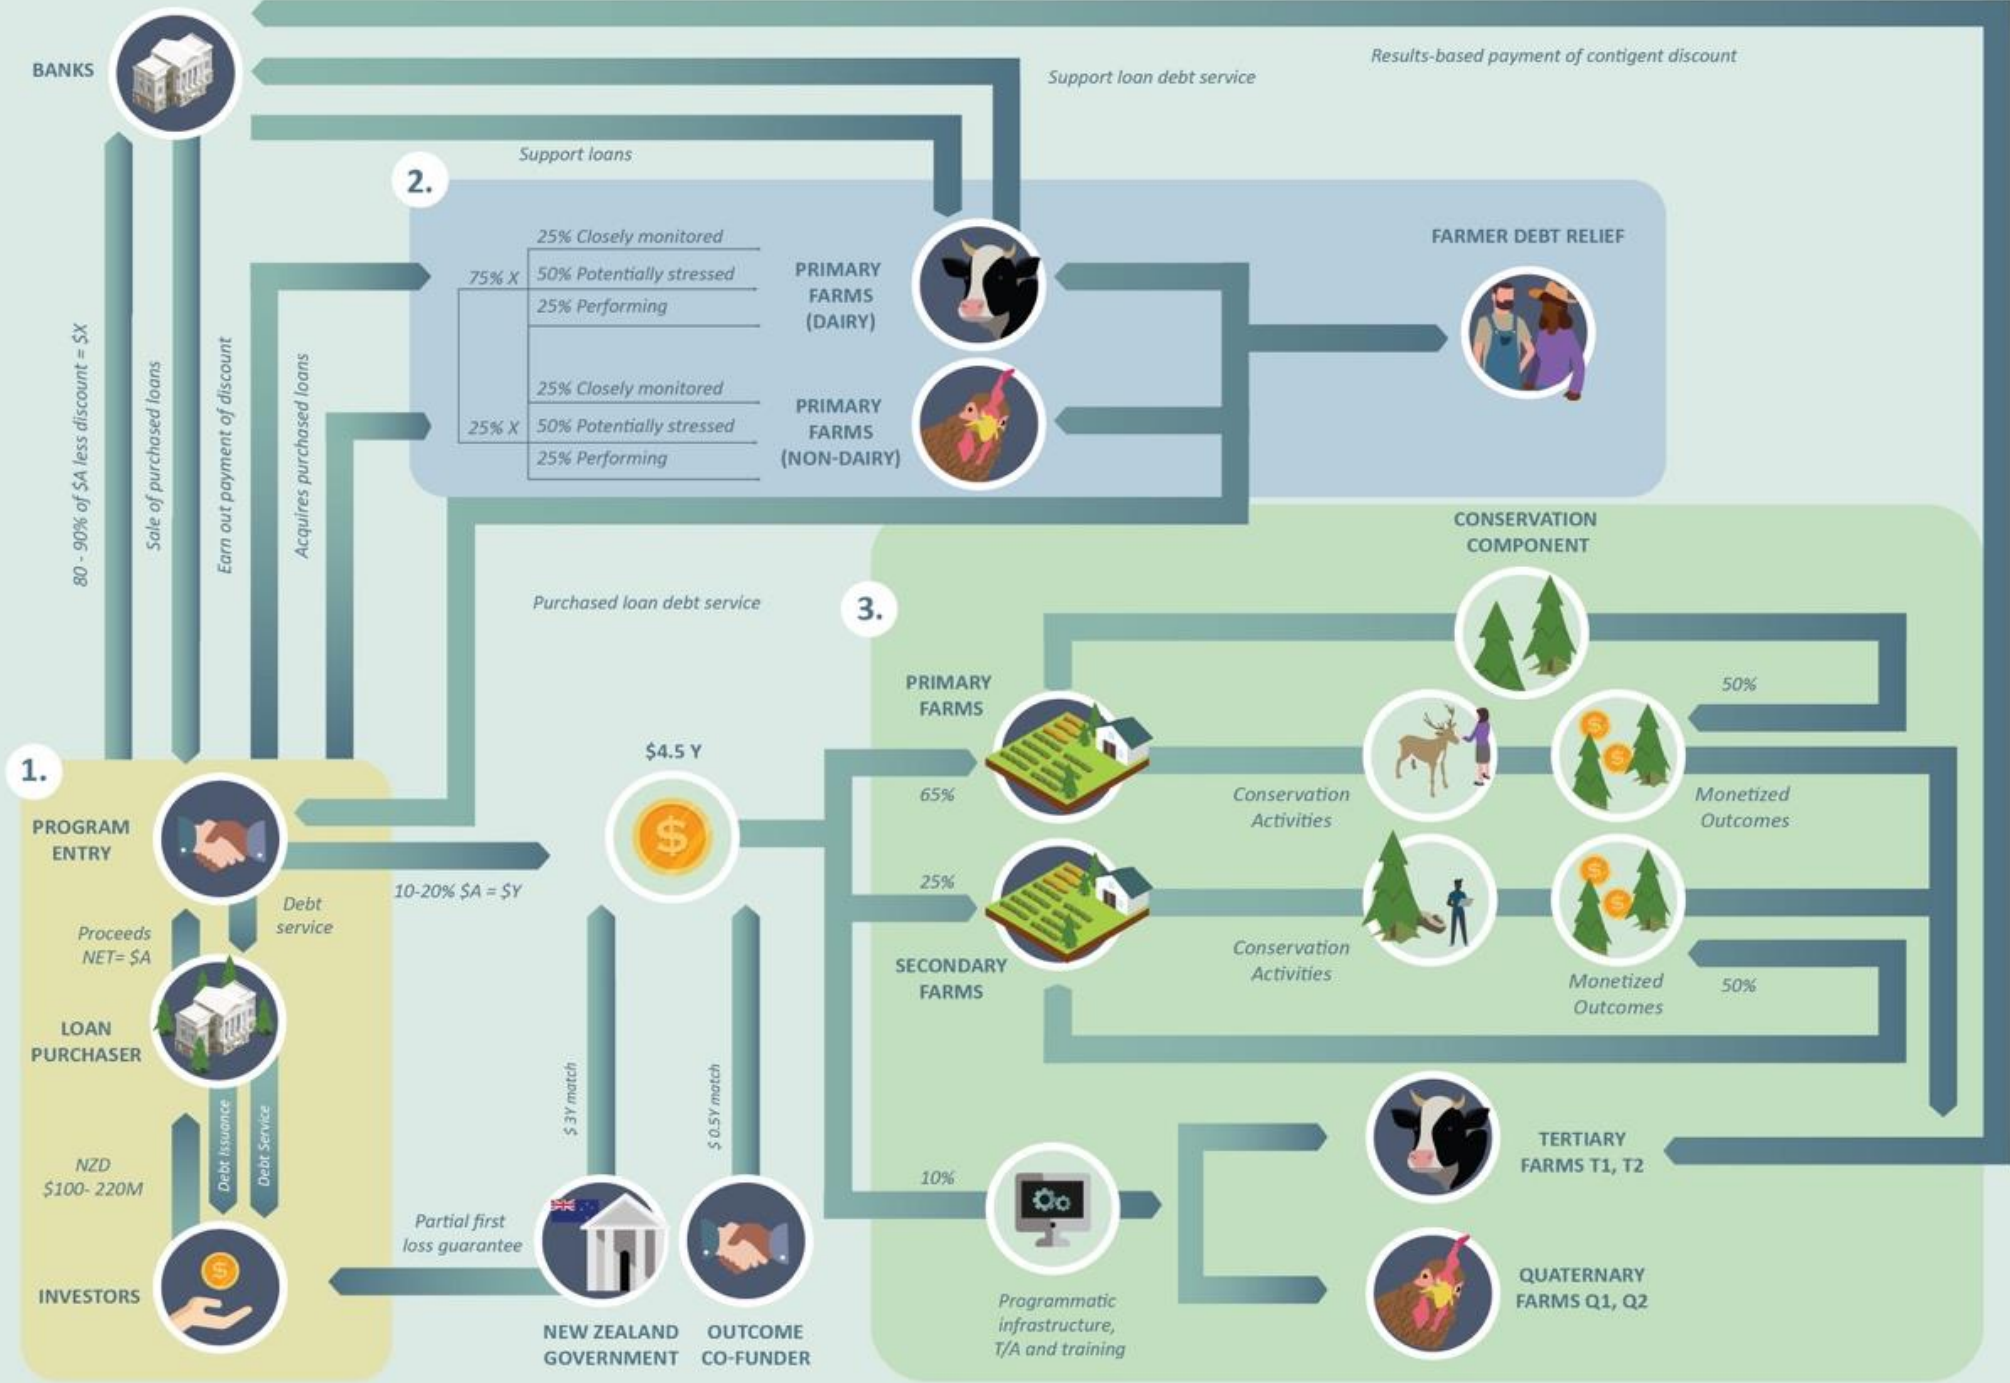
BANKS

Results-based payment of contigent discount

Support loan debt service

Support loans

2.

25% Closely monitored
75% X
50% Potentially stressed
25% Performing

PRIMARY FARMS (DAIRY)

25% Closely monitored
25% X
50% Potentially stressed
25% Performing

PRIMARY FARMS (NON-DAIRY)

FARMER DEBT RELIEF

80 - 90% of $A less discount = $X

Sale of purchased loans

Earn out payment of discount

Acquires purchased loans

Purchased loan debt service

3.

CONSERVATION COMPONENT

PRIMARY FARMS

50%

1.

PROGRAM ENTRY

$4.5 Y

65%

Conservation Activities

Monetized Outcomes

10-20% $A = $Y

25%

Debt service

Proceeds NET= $A

SECONDARY FARMS

Conservation Activities

Monetized Outcomes

50%

LOAN PURCHASER

$ 3Y match

$ 0.5Y match

Debt Issuance

Debt Service

NZD $100- 220M

TERTIARY FARMS T1, T2

10%

Partial first loss guarantee

INVESTORS

NEW ZEALAND GOVERNMENT

OUTCOME CO-FUNDER

Programmatic infrastructure, T/A and training

QUATERNARY FARMS Q1, Q2